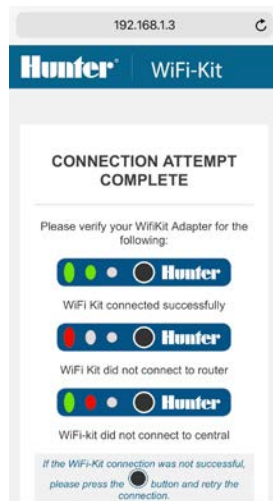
192.168.1.3

Hunter® WiFi-Kit

CONNECTION ATTEMPT COMPLETE

Please verify your WifiKit Adapter for the following:

Hunter

WiFi Kit connected successfully

Hunter

WiFi Kit did not connect to router

Hunter

WiFi-kit did not connect to central

If the WiFi-Kit connection was not successful, please press the button and retry the connection.